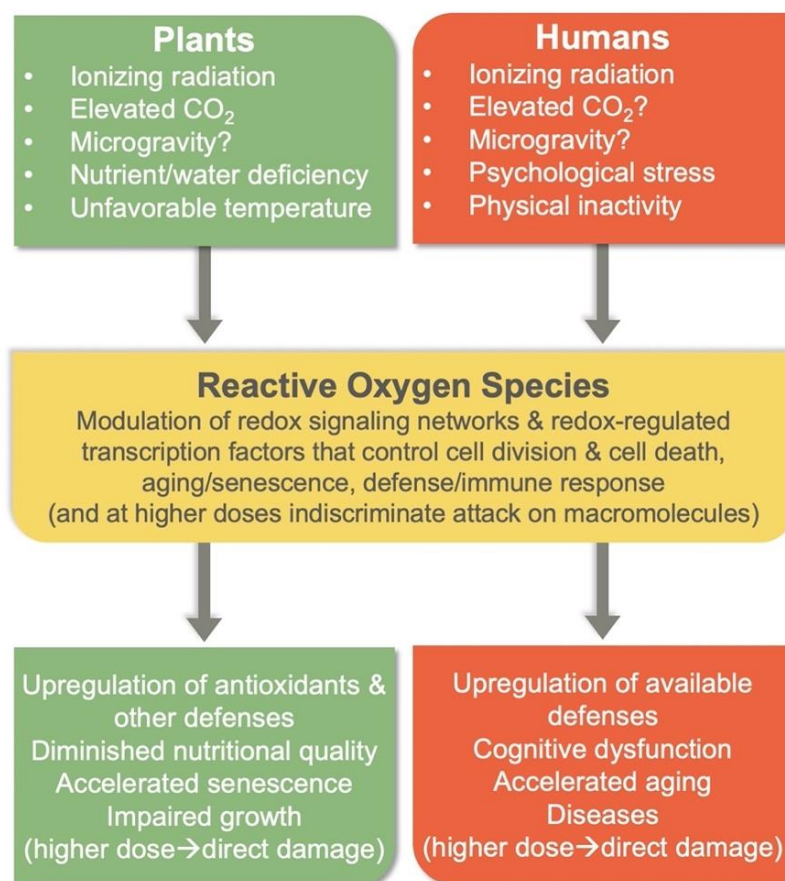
Plants
• Ionizing radiation
• Elevated $CO_2$
• Microgravity?
• Nutrient/water deficiency
• Unfavorable temperature

Humans
• Ionizing radiation
• Elevated $CO_2$?
• Microgravity?
• Psychological stress
• Physical inactivity

Reactive Oxygen Species
Modulation of redox signaling networks & redox-regulated transcription factors that control cell division & cell death, aging/senescence, defense/immune response (and at higher doses indiscriminate attack on macromolecules)

Upregulation of antioxidants & other defenses
Diminished nutritional quality
Accelerated senescence
Impaired growth
(higher dose→direct damage)

Upregulation of available defenses
Cognitive dysfunction
Accelerated aging
Diseases
(higher dose→direct damage)